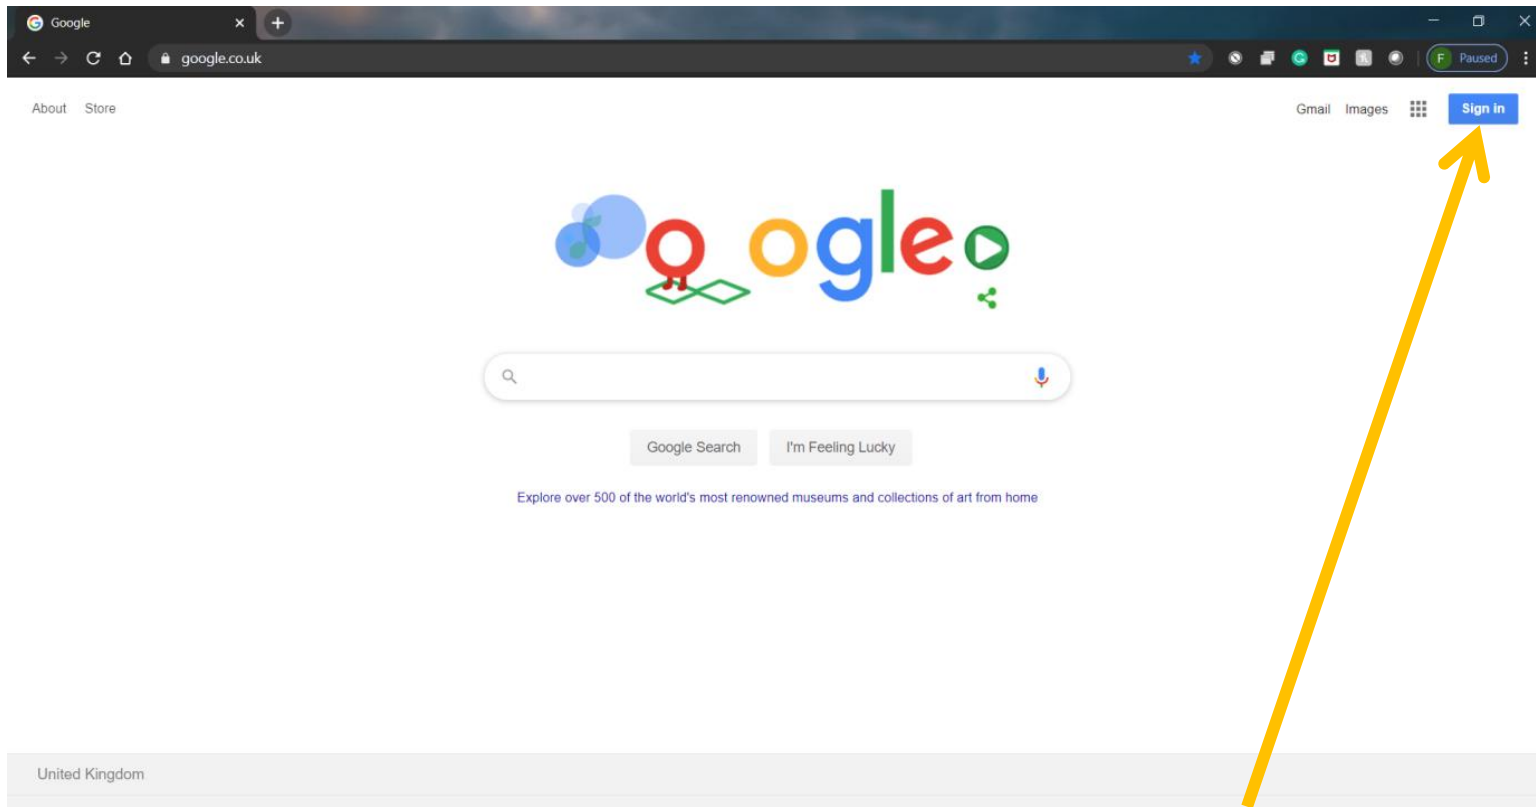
Google

google.co.uk

F Paused

About Store

Gmail Images Sign in

Google Search I'm Feeling Lucky

Explore over 500 of the world's most renowned museums and collections of art from home

United Kingdom